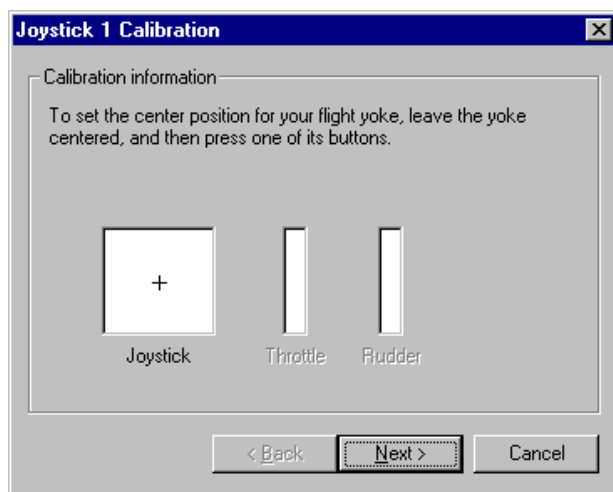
Joystick 1 Calibration

Calibration information

To set the center position for your flight yoke, leave the yoke centered, and then press one of its buttons.

+

Joystick

Throttle

Rudder

< Back

Next >

Cancel